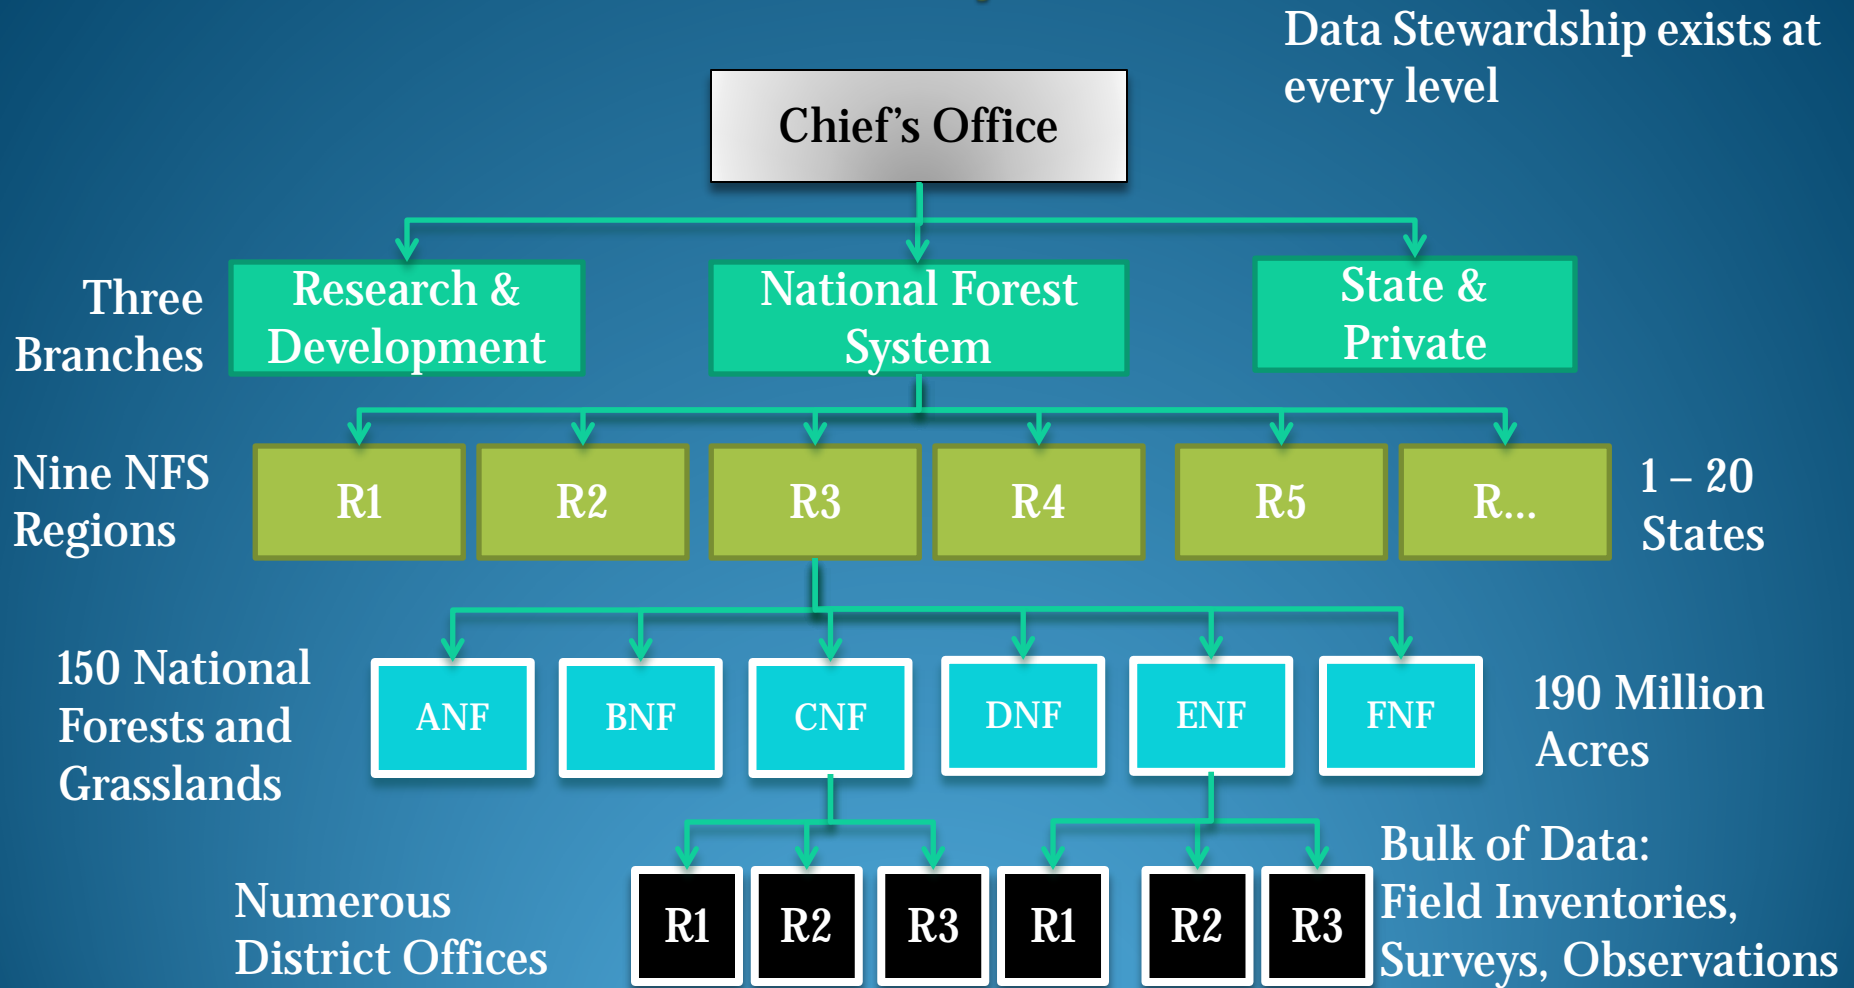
Data Stewardship exists at every level

Chief's Office

Three Branches

Research & Development

National Forest System

State & Private

Nine NFS Regions

R1

R2

R3

R4

R5

R...

1 – 20 States

150 National Forests and Grasslands

ANF

BNF

CNF

DNF

ENF

FNF

190 Million Acres

Numerous District Offices

R1

R2

R3

R1

R2

R3

Bulk of Data: Field Inventories, Surveys, Observations